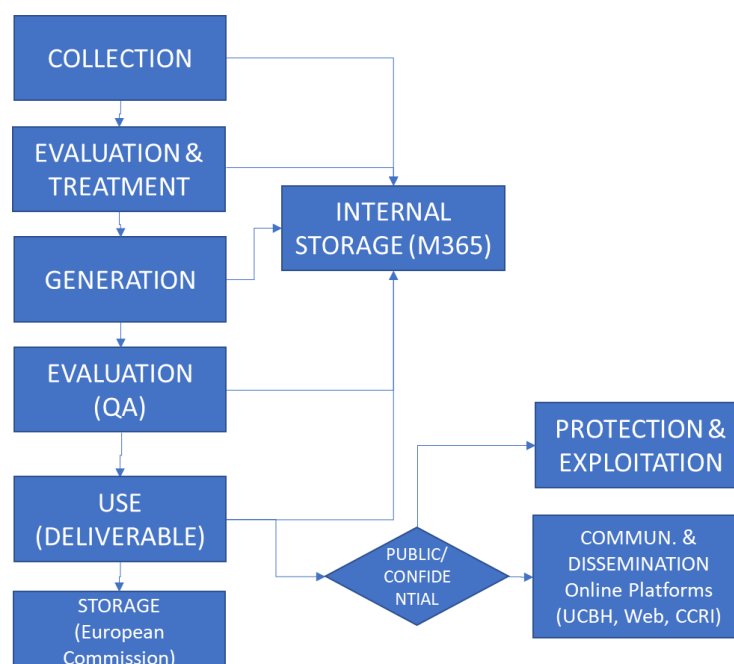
COLLECTION

EVALUATION & TREATMENT

INTERNAL STORAGE (M365)

GENERATION

EVALUATION (QA)

PROTECTION & EXPLOITATION

USE (DELIVERABLE)

PUBLIC/ CONFIDE NTIAL

COMMUN. & DISSEMINATION Online Platforms (UCBH, Web, CCRI)

STORAGE (European Commission)